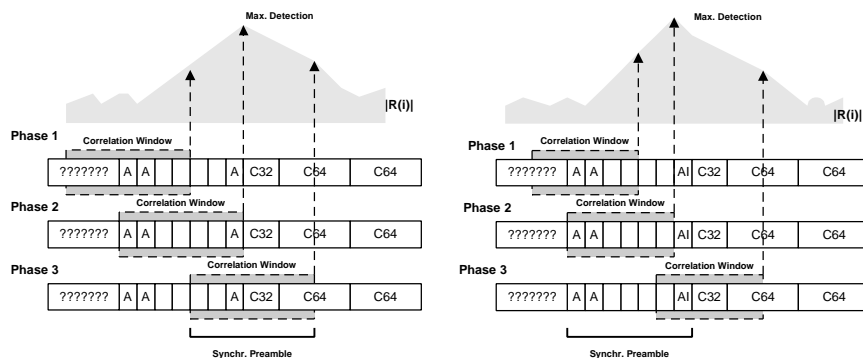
Max. Detection

|R(i)|

Phase 1

Correlation Window

??????? A A A C32 C64 C64

Phase 2

Correlation Window

??????? A A A C32 C64 C64

Phase 3

Correlation Window

??????? A A A C32 C64 C64

Synchr. Preamble

Max. Detection

|R(i)|

Phase 1

Correlation Window

??????? A A AI C32 C64 C64

Phase 2

Correlation Window

??????? A A AI C32 C64 C64

Phase 3

Correlation Window

??????? A A AI C32 C64 C64

Synchr. Preamble